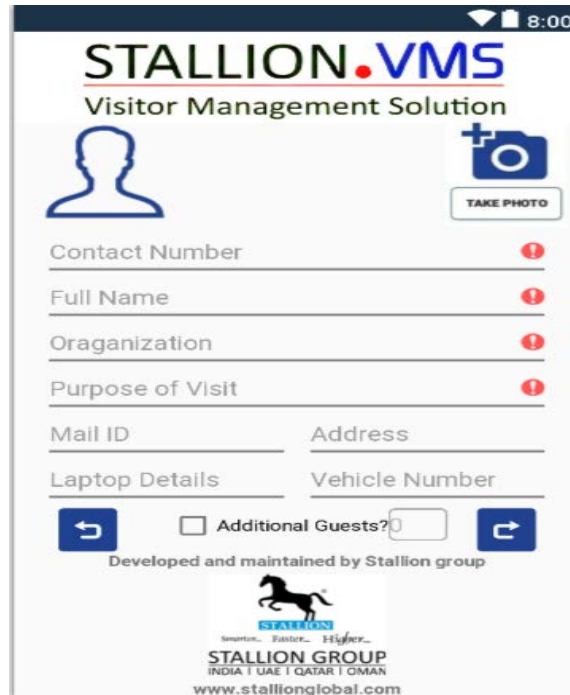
8:00

STALLION.VMS
Visitor Management Solution

TAKE PHOTO

Contact Number

Full Name

Oraganization

Purpose of Visit

Mail ID

Address

Laptop Details

Vehicle Number

Additional Guests? 0

Developed and maintained by Stallion group

STALLION
Smarter... Faster... Higher...
STALLION GROUP
INDIA | UAE | QATAR | OMAN
www.stallionglobal.com